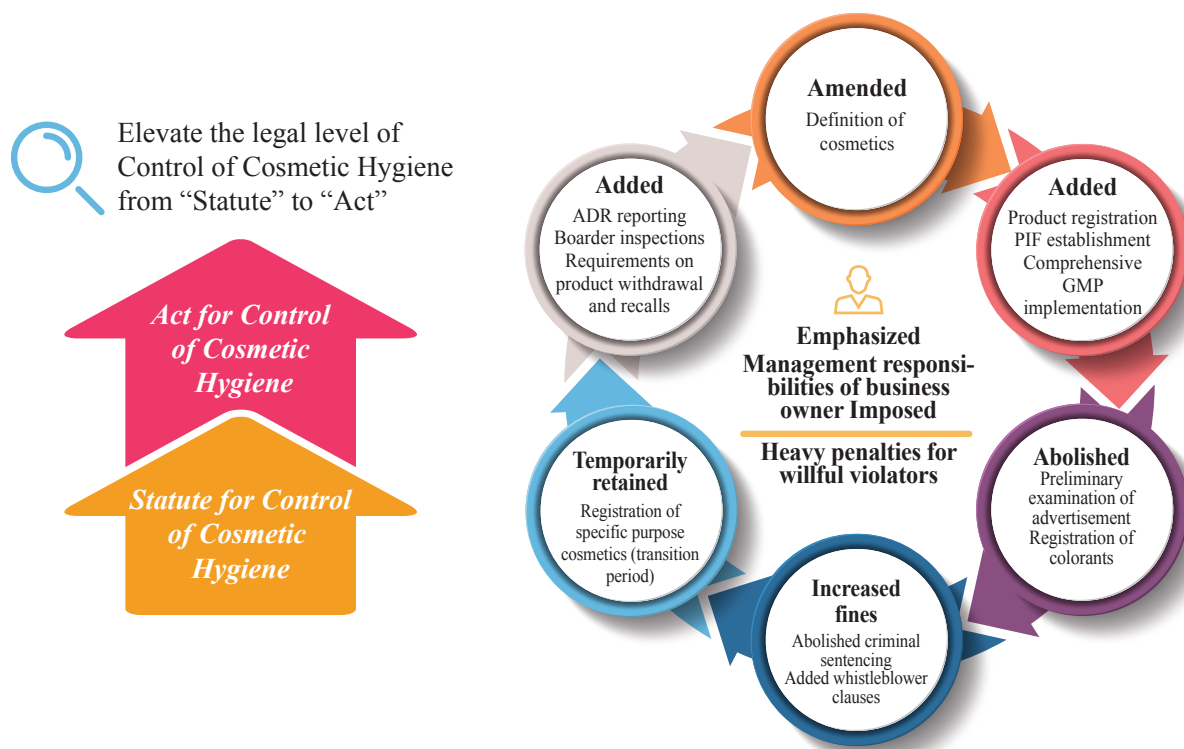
Elevate the legal level of Control of Cosmetic Hygiene from “Statute” to “Act”

Act for Control of Cosmetic Hygiene

Statute for Control of Cosmetic Hygiene

Amended
Definition of cosmetics

Added
Product registration
PIF establishment
Comprehensive GMP implementation

Abolished
Preliminary examination of advertisement
Registration of colorants

Increased fines
Abolished criminal sentencing
Added whistleblower clauses

Temporarily retained
Registration of specific purpose cosmetics (transition period)

Added
ADR reporting
Boarder inspections
Requirements on product withdrawal and recalls

Emphasized Management responsibilities of business owner Imposed

Heavy penalties for willful violators